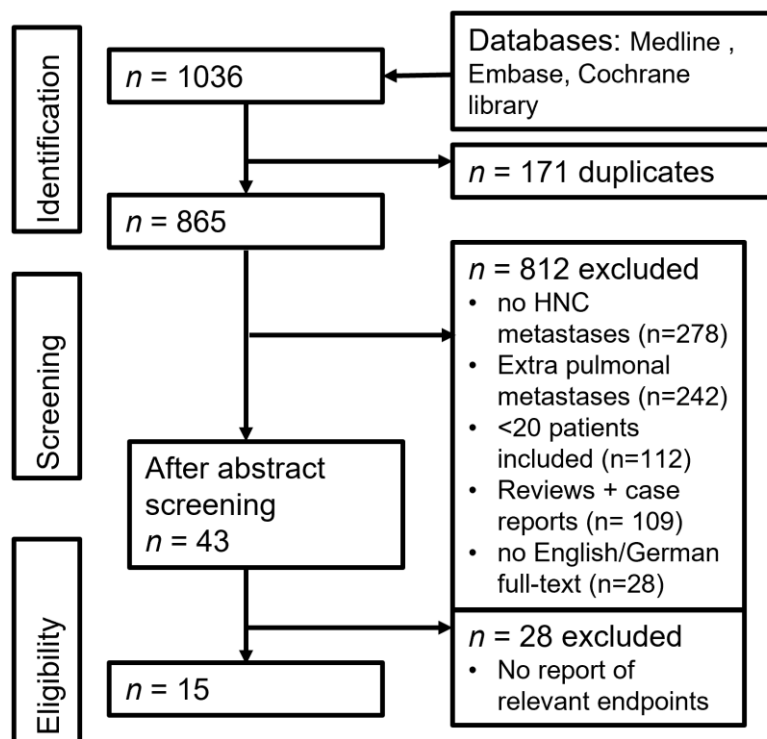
Identification

$n$ = 1036

Databases: Medline , Embase, Cochrane library

$n$ = 171 duplicates

$n$ = 865

Screening

$n$ = 812 excluded
• no HNC metastases (n=278)
• Extra pulmonal metastases (n=242)
• <20 patients included (n=112)
• Reviews + case reports (n= 109)
• no English/German full-text (n=28)

After abstract screening
$n$ = 43

Eligibility

$n$ = 28 excluded
• No report of relevant endpoints

$n$ = 15